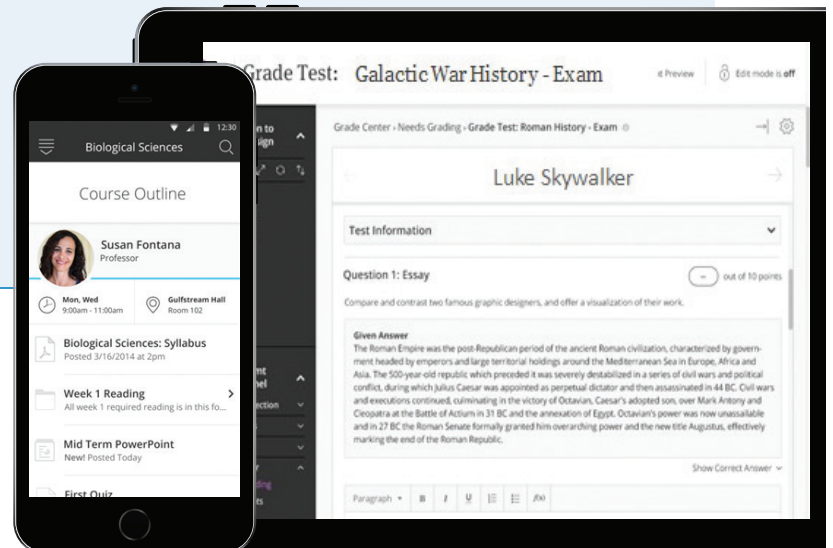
12:30

Biological Sciences

Course Outline

Susan Fontana
Professor

Mon, Wed
9:00am - 11:00am

Gulfstream Hall
Room 102

Biological Sciences: Syllabus
Posted 3/16/2014 at 2pm

Week 1 Reading
All week 1 required reading is in this fo...

Mid Term PowerPoint
New! Posted Today

First Quiz

Grade Test: Galactic War History - Exam

Preview

Edit mode is off

Grade Center › Needs Grading › Grade Test: Roman History - Exam

Luke Skywalker

Test Information

Question 1: Essay

out of 10 points

Compare and contrast two famous graphic designers, and offer a visualization of their work.

Given Answer
The Roman Empire was the post-Republican period of the ancient Roman civilization, characterized by government headed by emperors and large territorial holdings around the Mediterranean Sea in Europe, Africa and Asia. The 500-year-old republic which preceded it was severely destabilized in a series of civil wars and political conflict, during which Julius Caesar was appointed as perpetual dictator and then assassinated in 44 BC. Civil wars and executions continued, culminating in the victory of Octavian, Caesar's adopted son, over Mark Antony and Cleopatra at the Battle of Actium in 31 BC and the annexation of Egypt. Octavian's power was now unassailable and in 27 BC the Roman Senate formally granted him overarching power and the new title Augustus, effectively marking the end of the Roman Republic.

Show Correct Answer

Paragraph B I U